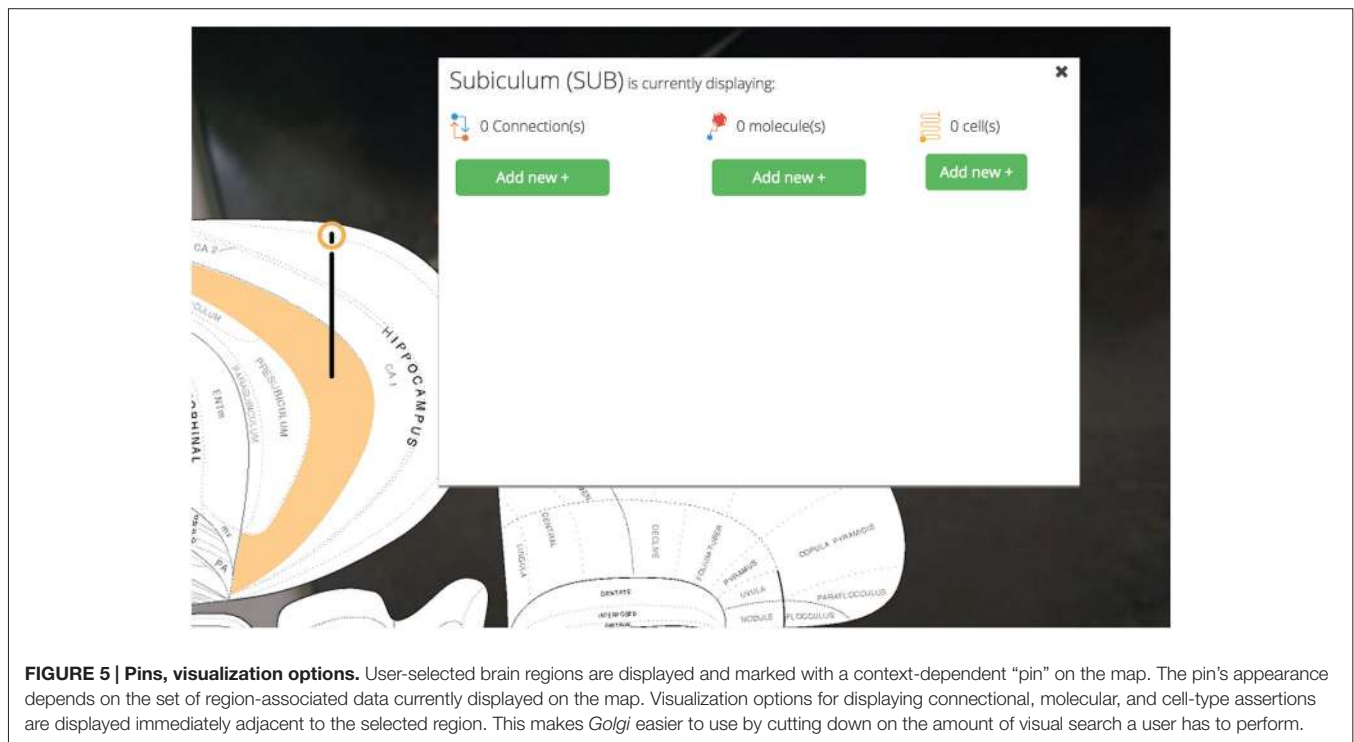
Subiculum (SUB) is currently displaying:

×

0 Connection(s)

0 molecule(s)

0 cell(s)

Add new +

Add new +

Add new +

CA 2

HIPPOCAMPUS

CA 1

PRESUBICULUM

PARASUBICULUM

ENTm

RHINAL

PA

CENTRAL

DECLIVE

FOLIUM-TUBER

UVULA

PYRAMUS

COPULA PYRAMIDIS

DENTATE

INTERPOSED

UVULA

NODULE

FLOCCULUS

PARAFLOCCULUS

**FIGURE 5 | Pins, visualization options.** User-selected brain regions are displayed and marked with a context-dependent "pin" on the map. The pin's appearance depends on the set of region-associated data currently displayed on the map. Visualization options for displaying connectional, molecular, and cell-type assertions are displayed immediately adjacent to the selected region. This makes *Golgi* easier to use by cutting down on the amount of visual search a user has to perform.